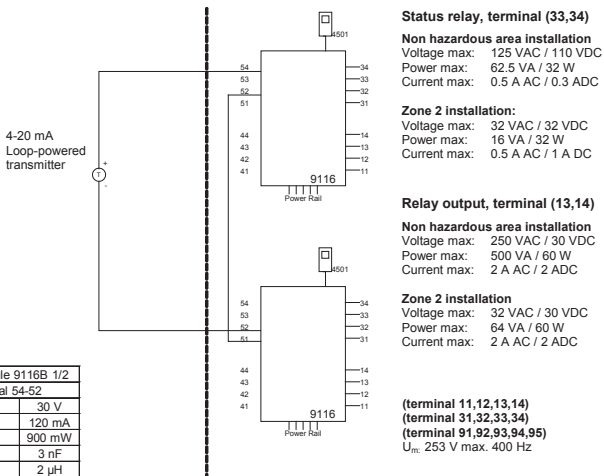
4-20 mA
Loop-powered
transmitter

+
T
-

54
53
52
51
44
43
42
41

34
33
32
31
14
13
12
11

4501

9116
Power Rail

54
53
52
51
44
43
42
41

34
33
32
31
14
13
12
11

4501

9116
Power Rail

Status relay, terminal (33,34)

Non hazardous area installation
Voltage max: 125 VAC / 110 VDC
Power max: 62.5 VA / 32 W
Current max: 0.5 A AC / 0.3 ADC

Zone 2 installation:
Voltage max: 32 VAC / 32 VDC
Power max: 16 VA / 32 W
Current max: 0.5 A AC / 1 A DC

Relay output, terminal (13,14)

Non hazardous area installation
Voltage max: 250 VAC / 30 VDC
Power max: 500 VA / 60 W
Current max: 2 A AC / 2 ADC

Zone 2 installation
Voltage max: 32 VAC / 30 VDC
Power max: 64 VA / 60 W
Current max: 2 A AC / 2 ADC

(terminal 11,12,13,14)
(terminal 31,32,33,34)
(terminal 91,92,93,94,95)
U$_m$: 253 V max. 400 Hz

| le 9116B 1/2 |
|---|
| al 54-52 |
| 30 V |
| 120 mA |
| 900 mW |
| 3 nF |
| 2 µH |